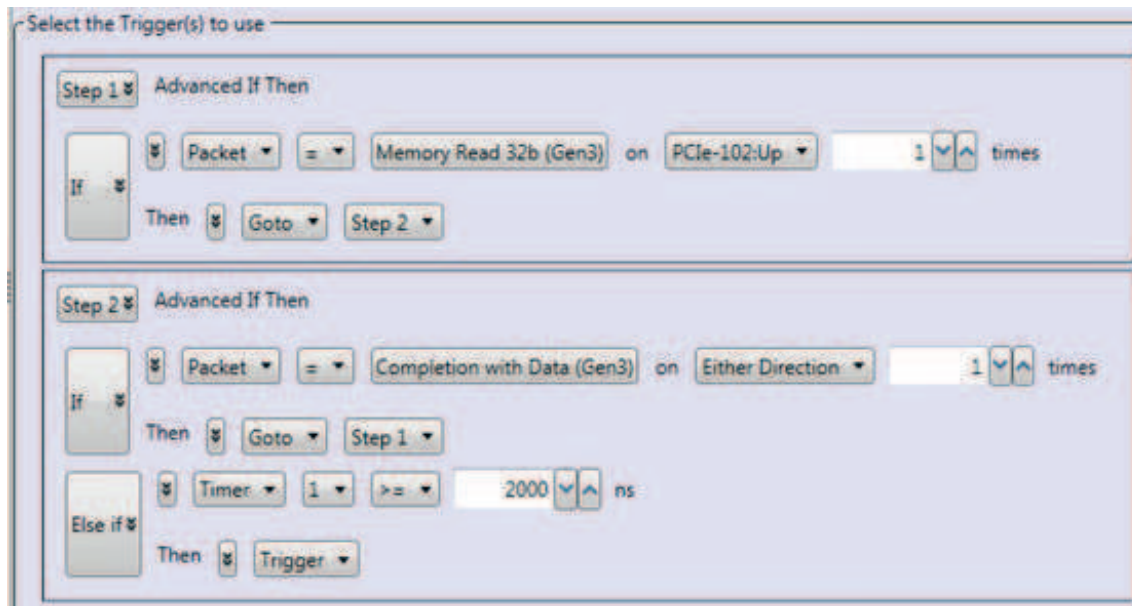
Select the Trigger(s) to use

Step 1 Advanced If Then

If Packet = Memory Read 32b (Gen3) on PCIe-102:Up 1 times

Then Goto Step 2

Step 2 Advanced If Then

If Packet = Completion with Data (Gen3) on Either Direction 1 times

Then Goto Step 1

Else if Timer 1 >= 2000 ns

Then Trigger